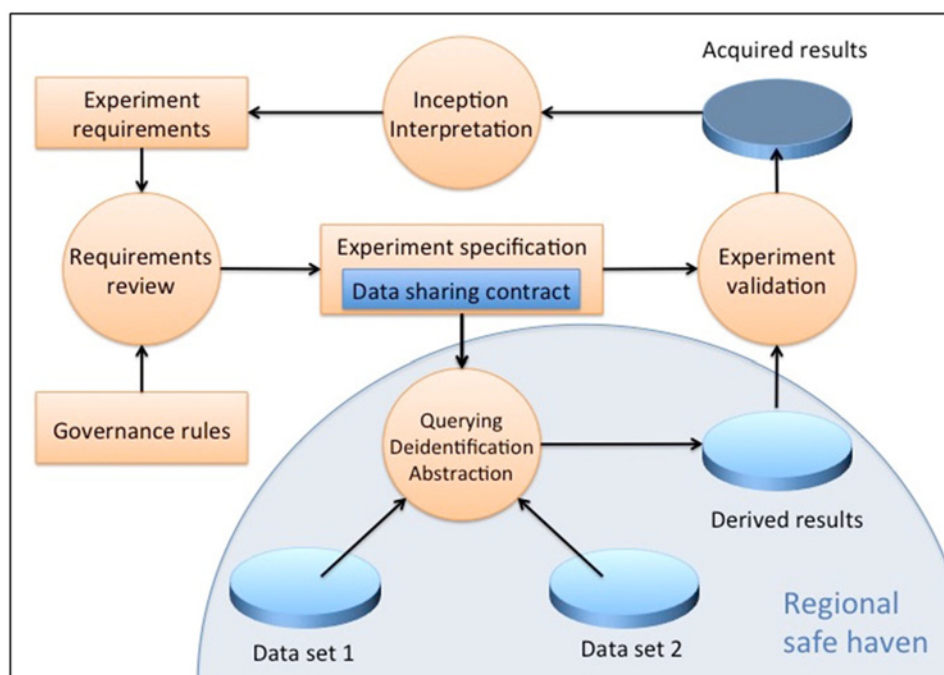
Acquired results

Experiment requirements

Inception Interpretation

Requirements review

Experiment specification

Data sharing contract

Experiment validation

Governance rules

Querying Deidentification Abstraction

Derived results

Data set 1

Data set 2

Regional safe haven